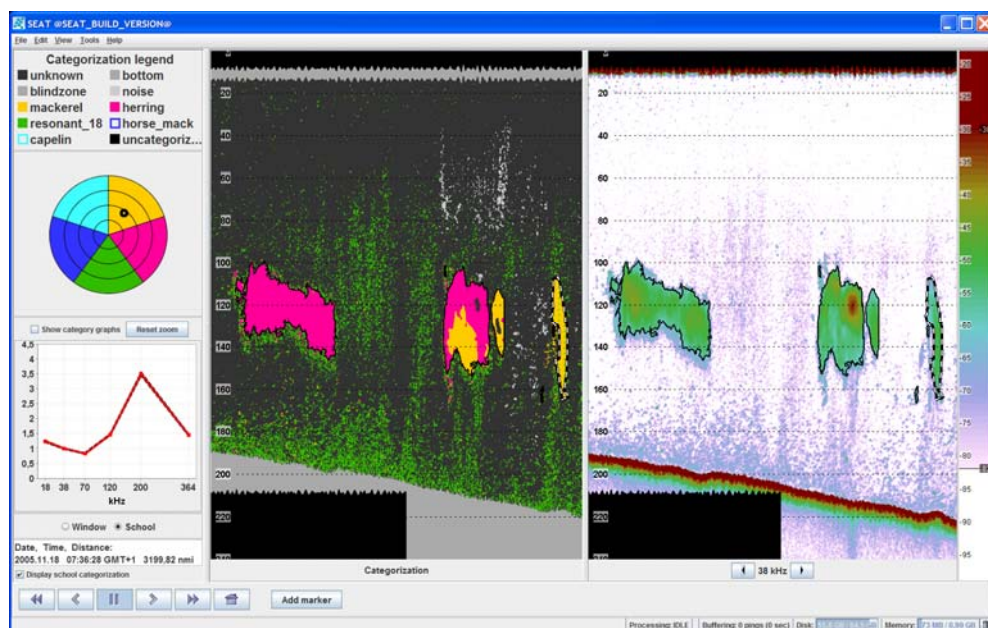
SEAT @SEAT_BUILD_VERSION@

File Edit View Tools Help

Categorization legend
unknown
bottom
blindzone
noise
mackerel
herring
resonant_18
horse_mack
capelin
uncategoriz...

Show category graphs
Reset zoom

4,5
4
3,5
3
2,5
2
1,5
1
0,5
0
18 38 70 120 200 364
kHz

Window School

Date, Time, Distance:
2005.11.18 07:36:28 GMT+1 3199,82 nmi
Display school categorization

20
40
60
80
100
120
140
160
180
200
220

Categorization

20
40
60
80
100
120
140
160
180
200
220

38 kHz

-20
-25
-30
-35
-40
-45
-50
-55
-60
-65
-70
-75
-80
-85
-90
-95

Add marker

Processing: IDLE
Buffering: 0 pings (0 sec)
Disk: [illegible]
Memory: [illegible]